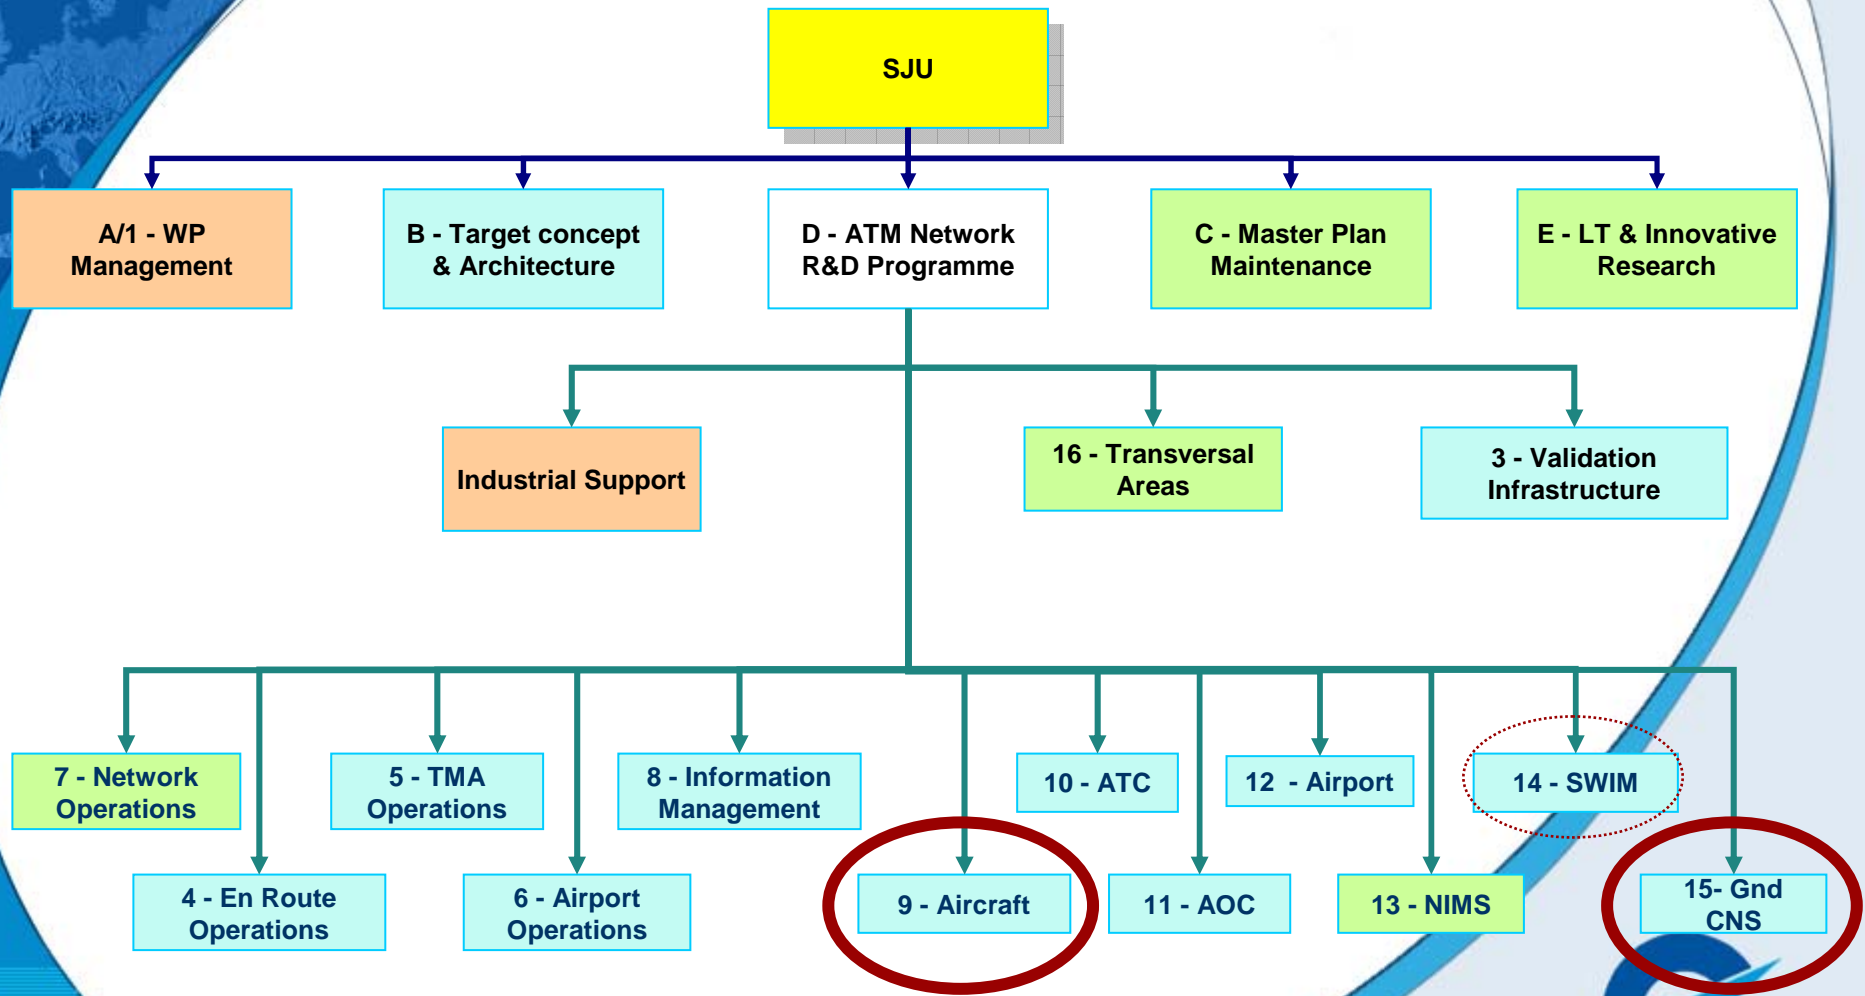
SJU

A/1 - WP Management

B - Target concept & Architecture

D - ATM Network R&D Programme

C - Master Plan Maintenance

E - LT & Innovative Research

Industrial Support

16 - Transversal Areas

3 - Validation Infrastructure

7 - Network Operations

4 - En Route Operations

5 - TMA Operations

6 - Airport Operations

8 - Information Management

9 - Aircraft

10 - ATC

11 - AOC

12 - Airport

13 - NIMS

14 - SWIM

15- Gnd CNS